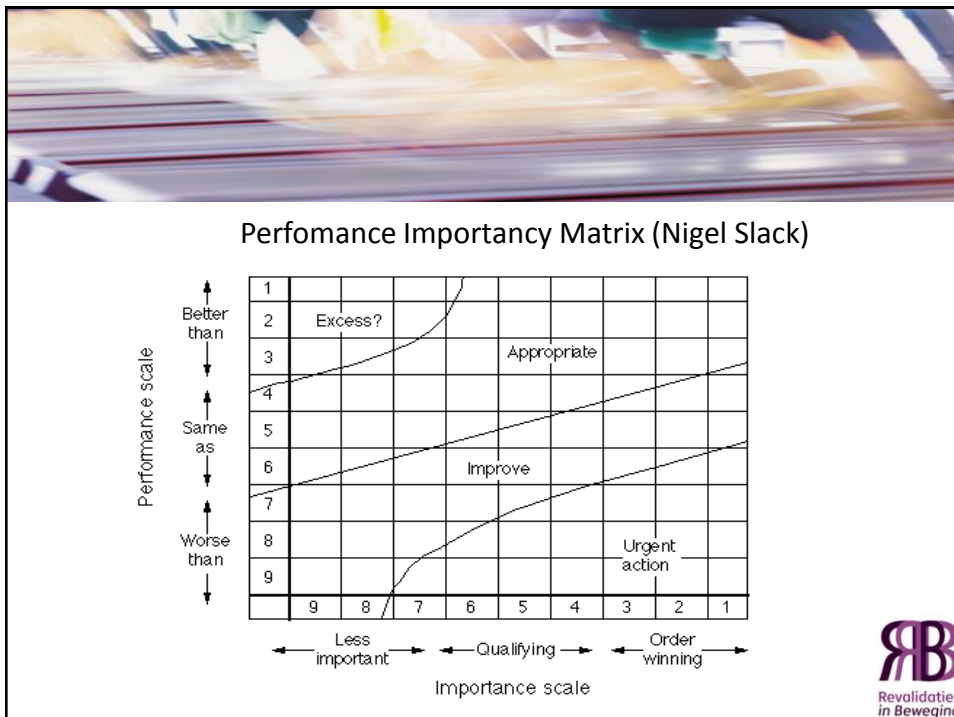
Perfomance Importancy Matrix (Nigel Slack)

Performance scale

Better than

Same as

Worse than

1
2
3
4
5
6
7
8
9

Excess?

Appropriate

Improve

Urgent action

| 9 | 8 | 7 | 6 | 5 | 4 | 3 | 2 | 1 |
|---|---|---|---|---|---|---|---|---|

Less important

Qualifying

Order winning

Importance scale

RB
Revalidatie
in Beweging